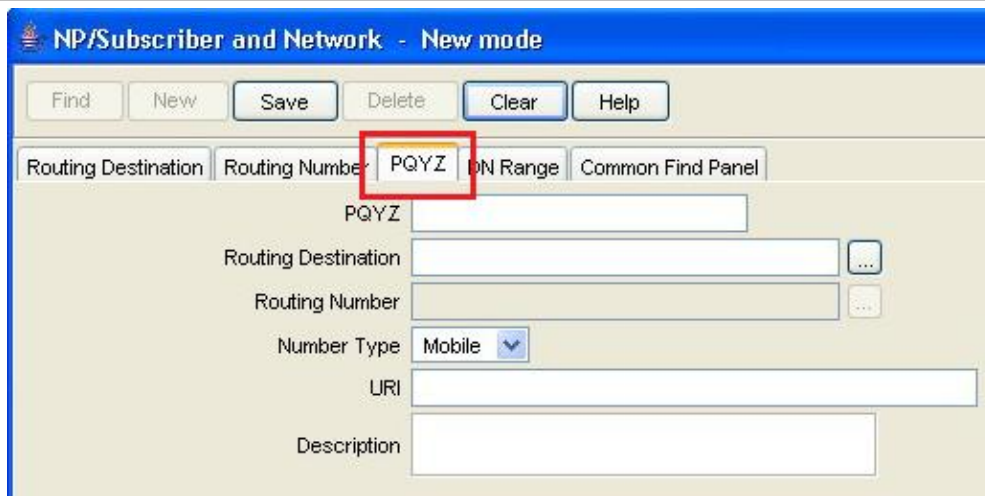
NP/Subscriber and Network - New mode

Find New Save Delete Clear Help

Routing Destination | Routing Number | PQYZ | DN Range | Common Find Panel

PQYZ

Routing Destination ...

Routing Number ...

Number Type Mobile

URI

Description